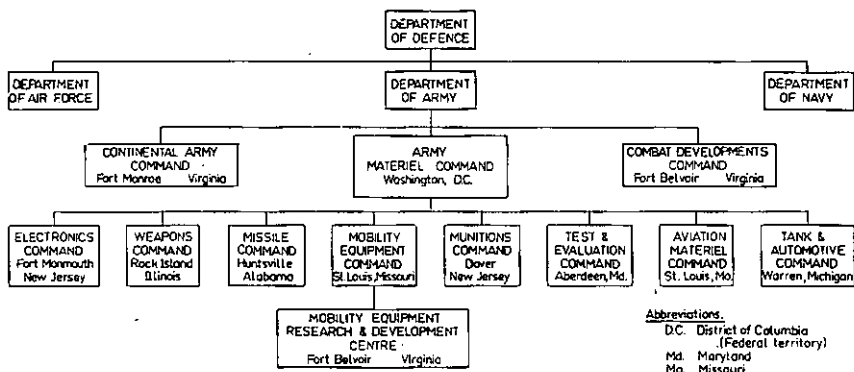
DEPARTMENT OF DEFENCE

DEPARTMENT OF AIR FORCE

DEPARTMENT OF ARMY

DEPARTMENT OF NAVY

CONTINENTAL ARMY COMMAND Fort Monroe Virginia

ARMY MATERIEL COMMAND Washington, D.C.

COMBAT DEVELOPMENTS COMMAND Fort Belvoir Virginia

ELECTRONICS COMMAND Fort Monmouth New Jersey

WEAPONS COMMAND Rock Island Illinois

MISSILE COMMAND Huntsville Alabama

MOBILITY EQUIPMENT COMMAND St. Louis, Missouri

MUNITIONS COMMAND Dover New Jersey

TEST & EVALUATION COMMAND Aberdeen, Md.

AVIATION MATERIEL COMMAND St. Louis, Mo.

TANK & AUTOMOTIVE COMMAND Warren, Michigan

MOBILITY EQUIPMENT RESEARCH & DEVELOPMENT CENTRE Fort Belvoir Virginia

Abbreviations.
D.C. District of Columbia (Federal territory)
Md. Maryland
Mo. Missouri